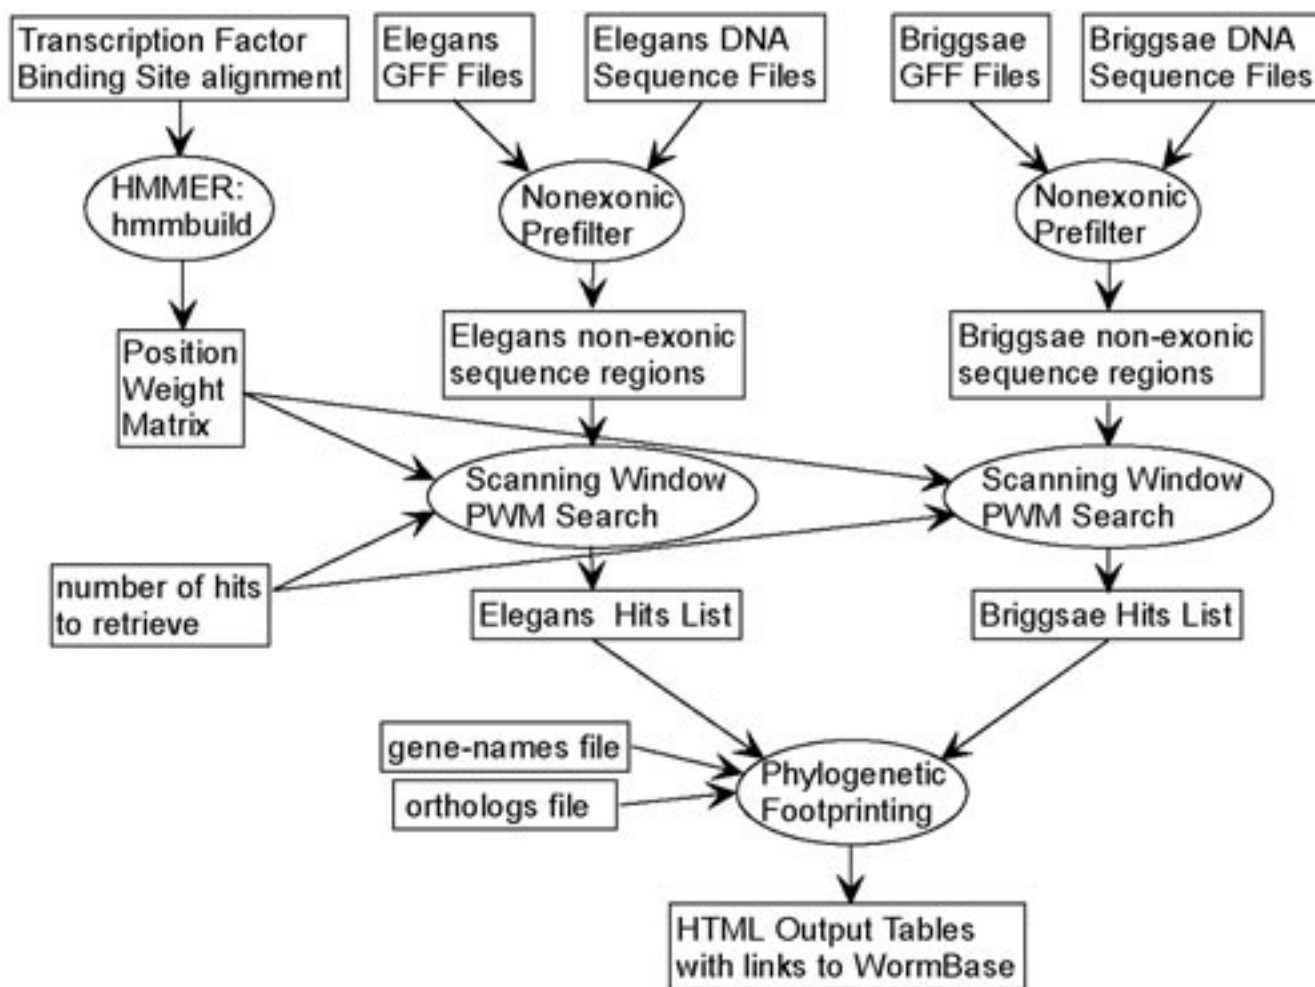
Transcription Factor Binding Site alignment

Elegans GFF Files

Elegans DNA Sequence Files

Briggsae GFF Files

Briggsae DNA Sequence Files

HMMER: hmmbuild

Nonexonic Prefilter

Nonexonic Prefilter

Position Weight Matrix

Elegans non-exonic sequence regions

Briggsae non-exonic sequence regions

Scanning Window PWM Search

Scanning Window PWM Search

number of hits to retrieve

Elegans Hits List

Briggsae Hits List

gene-names file

orthologs file

Phylogenetic Footprinting

HTML Output Tables with links to WormBase